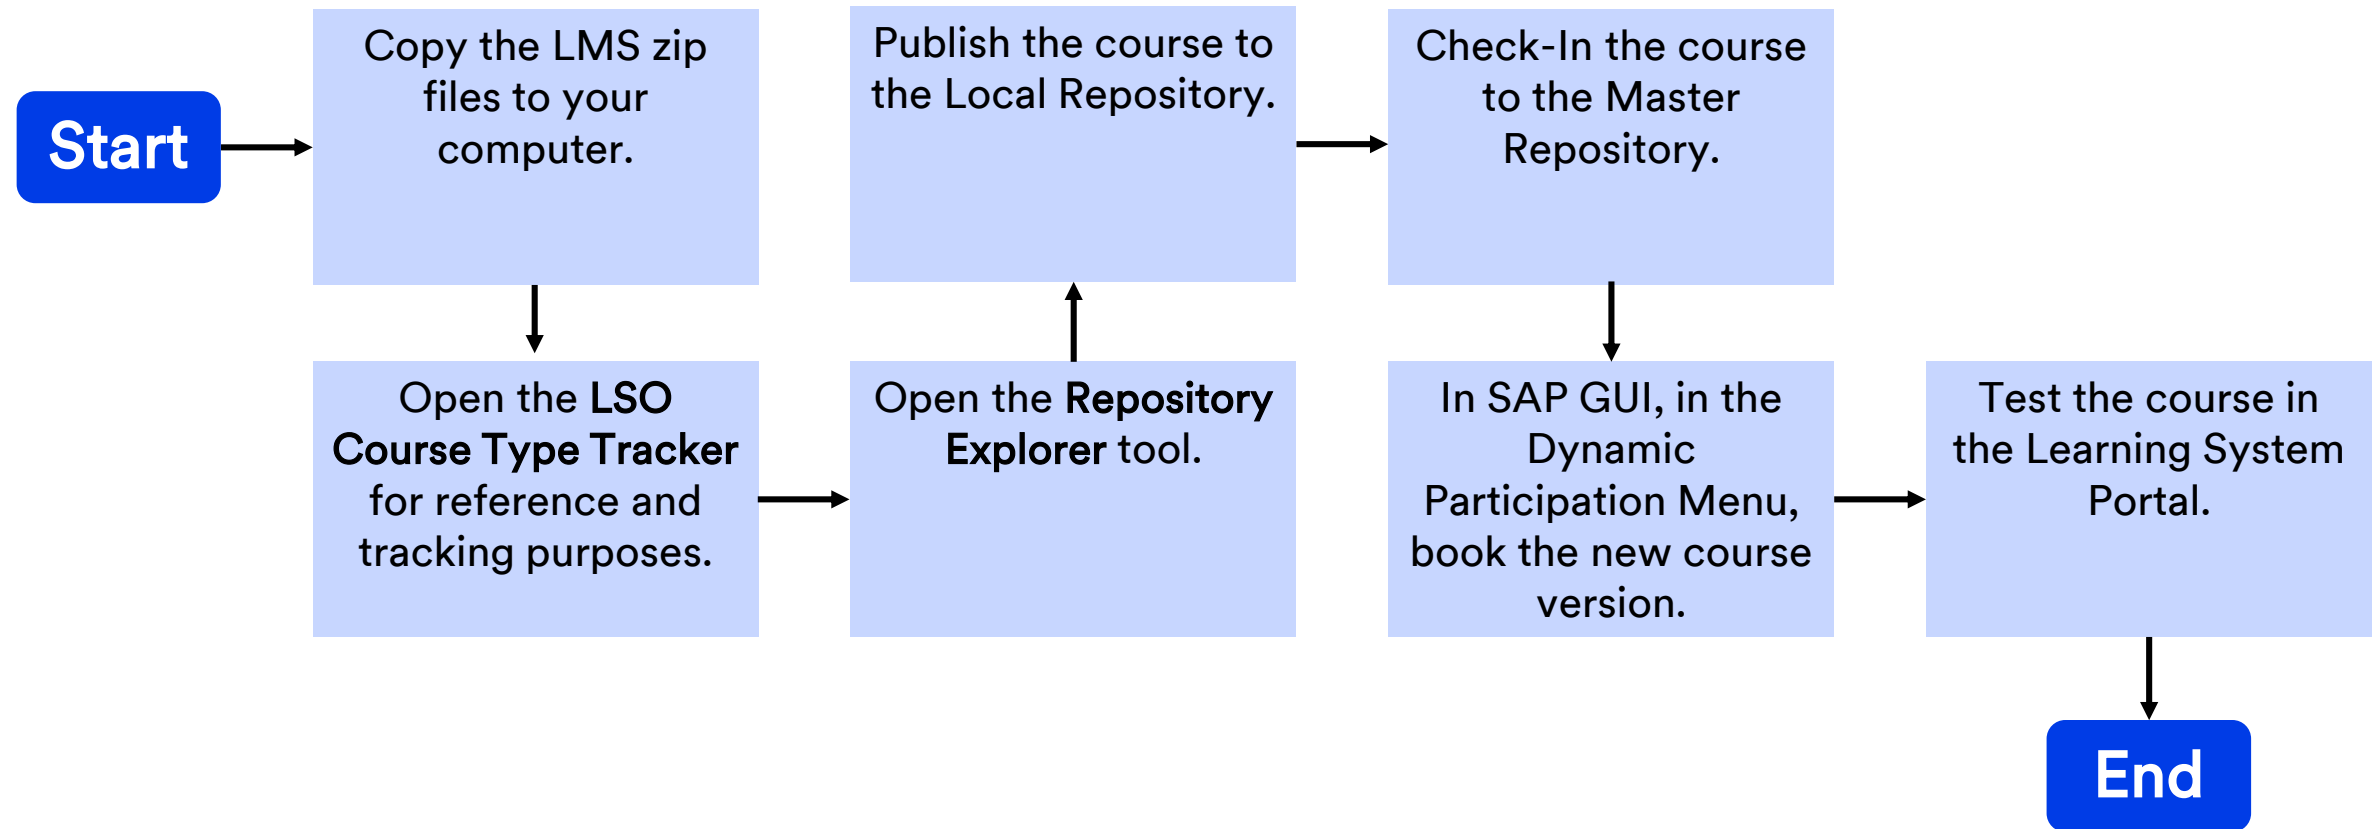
Start

Copy the LMS zip files to your computer.

Open the **LSO Course Type Tracker** for reference and tracking purposes.

Open the **Repository Explorer** tool.

Publish the course to the Local Repository.

Check-In the course to the Master Repository.

In SAP GUI, in the Dynamic Participation Menu, book the new course version.

Test the course in the Learning System Portal.

End